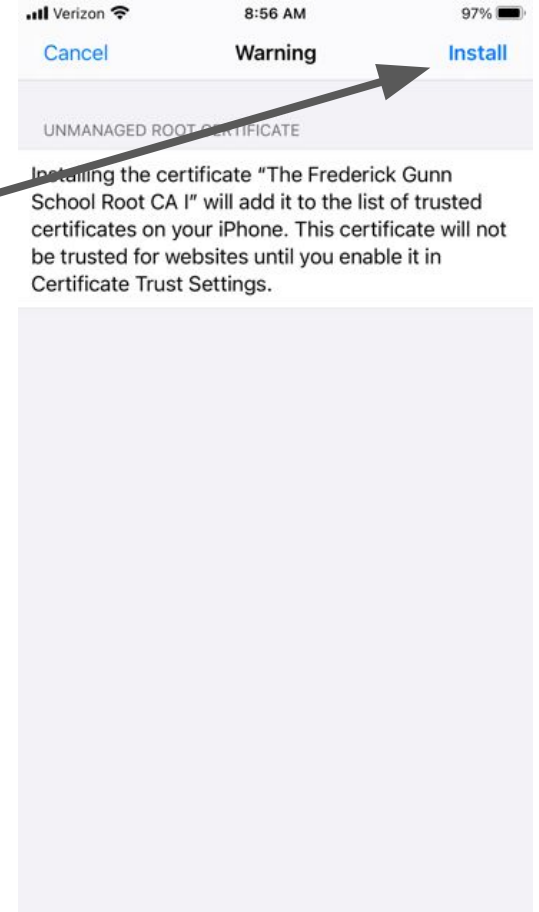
Verizon 8:56 AM 97%

Cancel Warning Install

UNMANAGED ROOT CERTIFICATE

Installing the certificate "The Frederick Gunn School Root CA I" will add it to the list of trusted certificates on your iPhone. This certificate will not be trusted for websites until you enable it in Certificate Trust Settings.